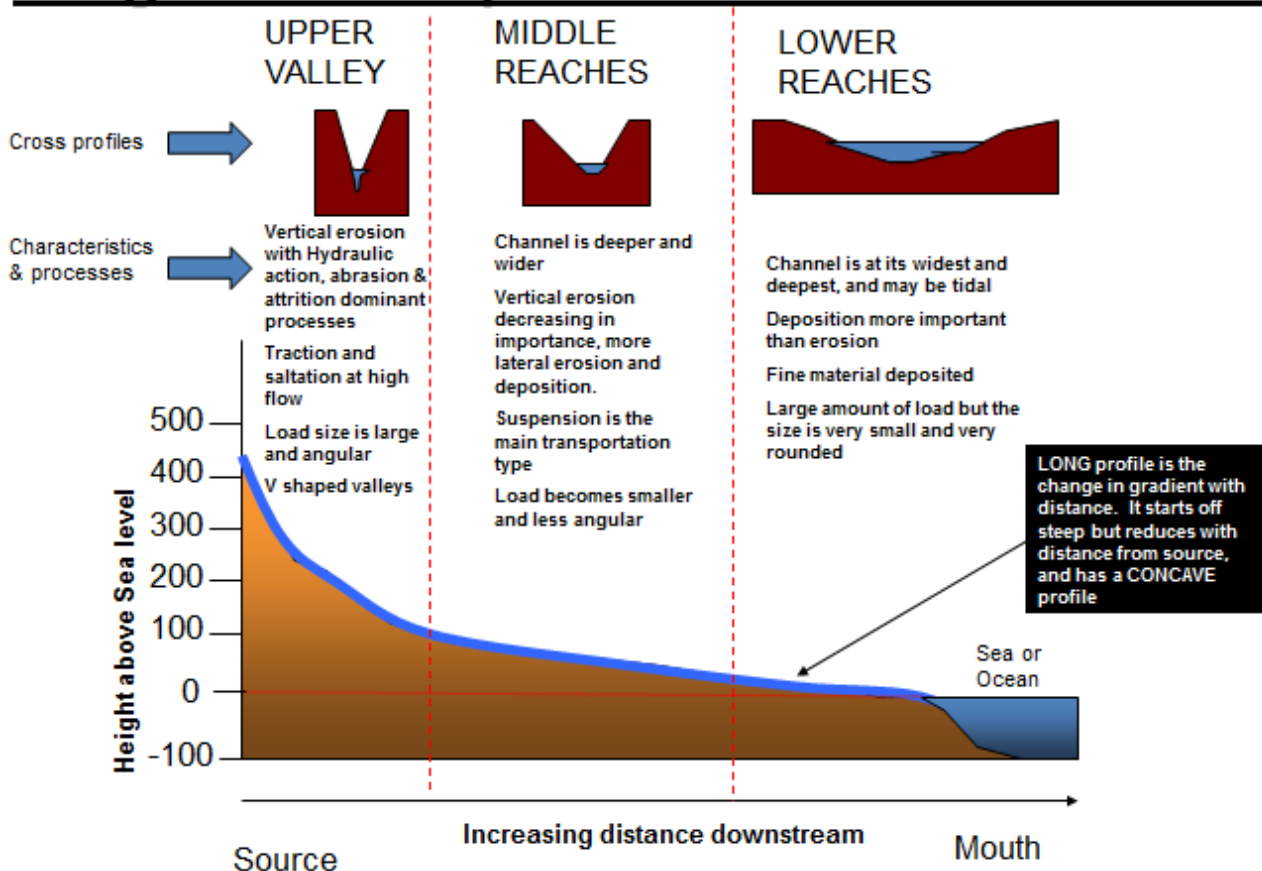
UPPER VALLEY

MIDDLE REACHES

LOWER REACHES

Cross profiles

Characteristics & processes

Vertical erosion with Hydraulic action, abrasion & attrition dominant processes

Traction and saltation at high flow

Load size is large and angular

V shaped valleys

Channel is deeper and wider

Vertical erosion decreasing in importance, more lateral erosion and deposition.

Suspension is the main transportation type

Load becomes smaller and less angular

Channel is at its widest and deepest, and may be tidal

Deposition more important than erosion

Fine material deposited

Large amount of load but the size is very small and very rounded

LONG profile is the change in gradient with distance. It starts off steep but reduces with distance from source, and has a CONCAVE profile

500
400
300
200
100
0
-100

Height above Sea level

Sea or Ocean

Increasing distance downstream

Source

Mouth